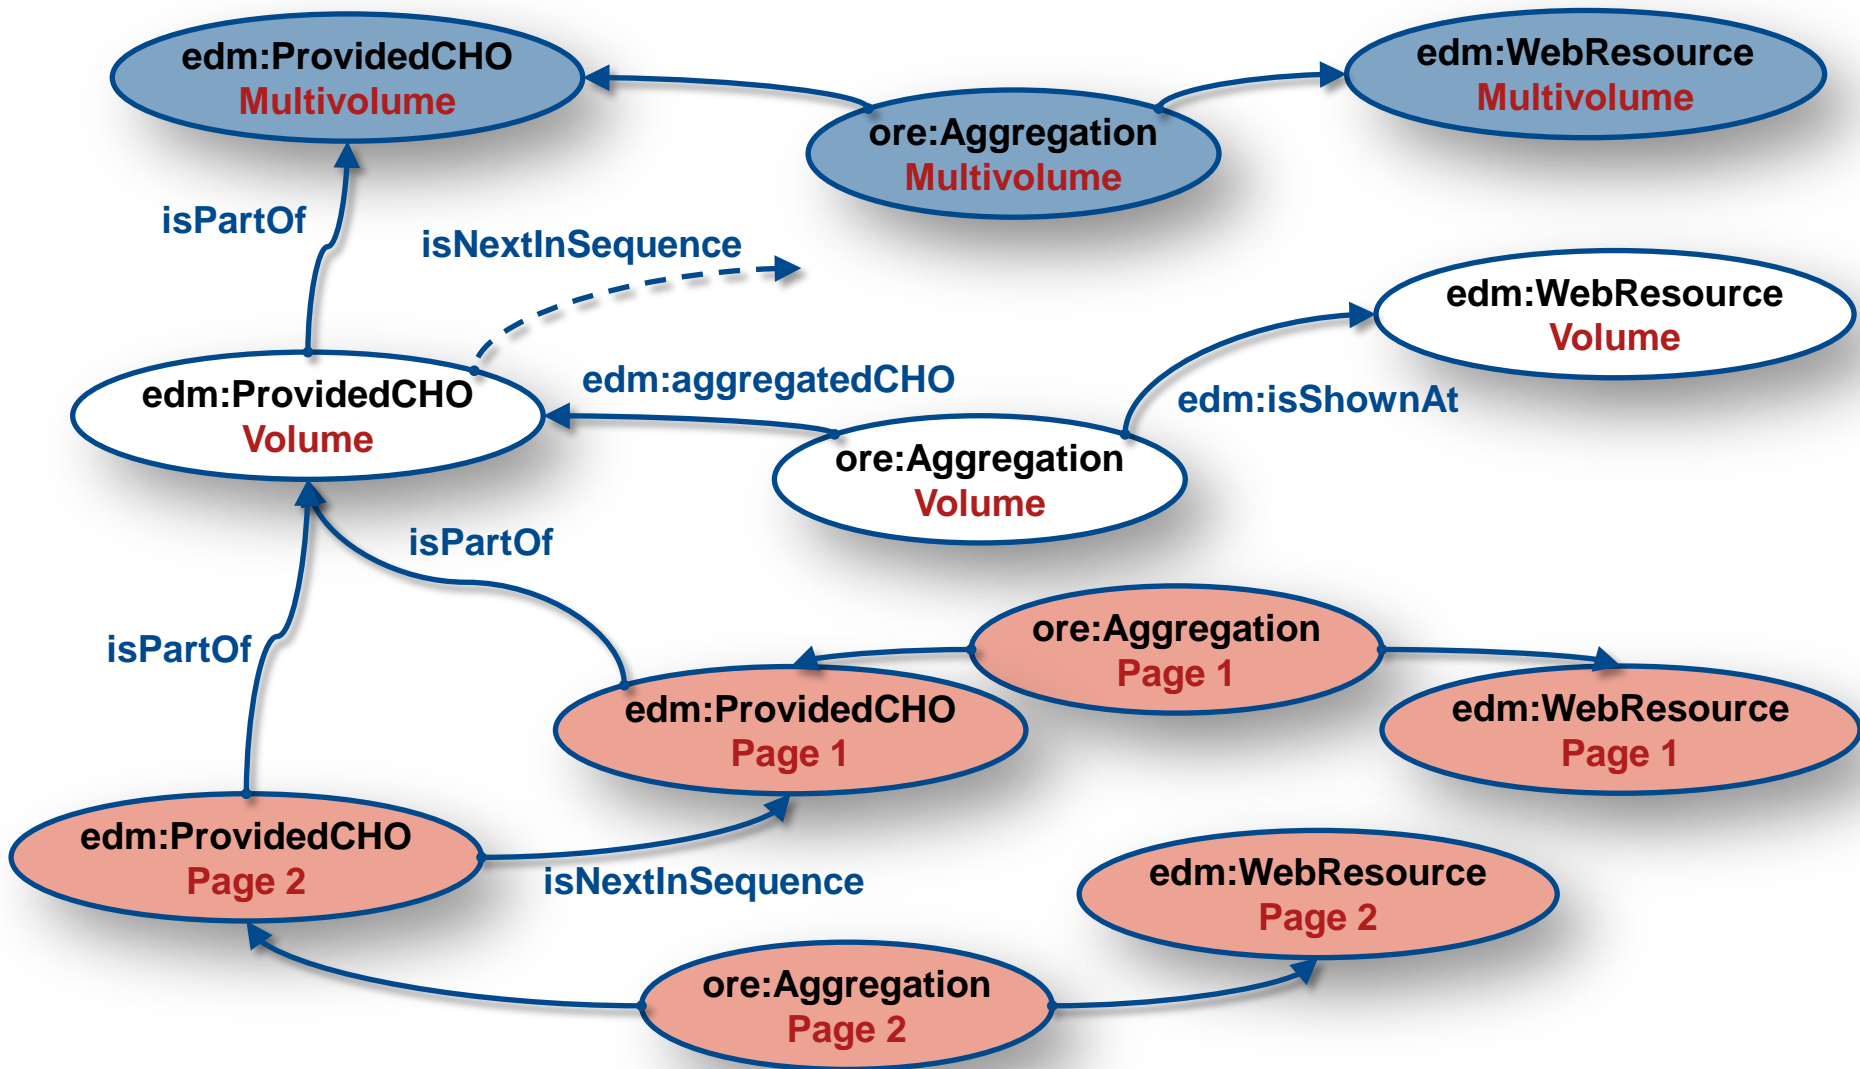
edm:ProvidedCHO
Multivolume

ore:Aggregation
Multivolume

edm:WebResource
Multivolume

isPartOf

isNextInSequence

edm:WebResource
Volume

edm:ProvidedCHO
Volume

edm:aggregatedCHO

edm:isShownAt

ore:Aggregation
Volume

isPartOf

isPartOf

ore:Aggregation
Page 1

edm:ProvidedCHO
Page 1

edm:WebResource
Page 1

edm:ProvidedCHO
Page 2

isNextInSequence

edm:WebResource
Page 2

ore:Aggregation
Page 2